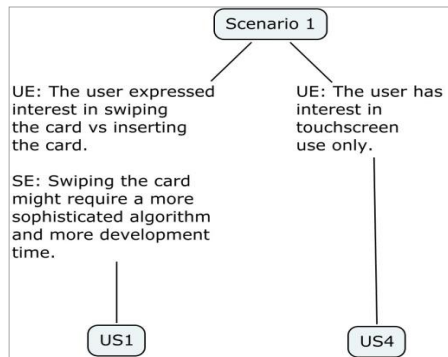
Scenario 1

UE: The user expressed interest in swiping the card vs inserting the card.

SE: Swiping the card might require a more sophisticated algorithm and more development time.

UE: The user has interest in touchscreen use only.

US1

US4